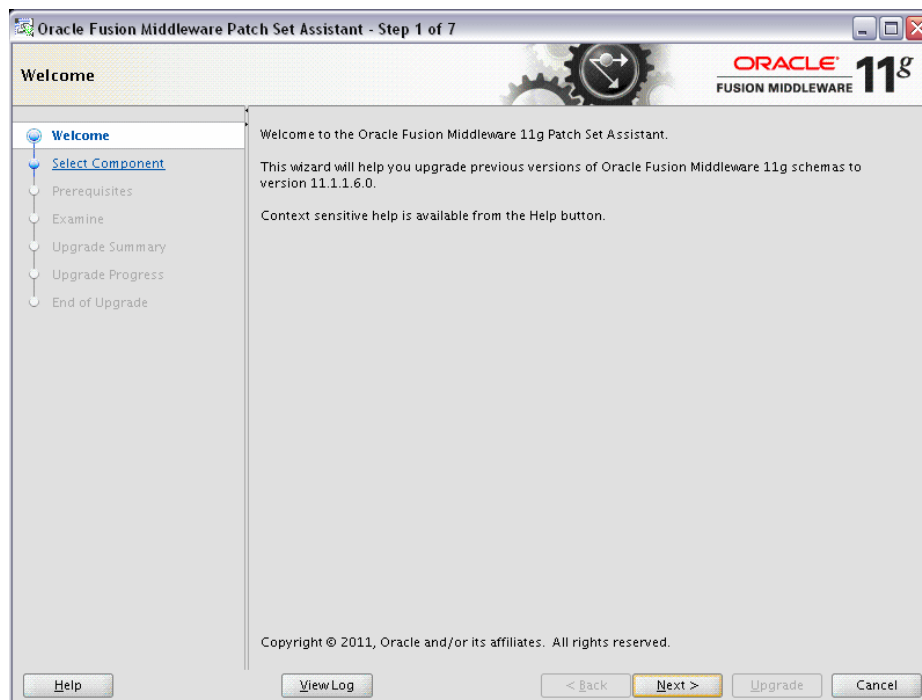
Oracle Fusion Middleware Patch Set Assistant - Step 1 of 7

Welcome

ORACLE
FUSION MIDDLEWARE
$11^g$

Welcome
Select Component
Prerequisites
Examine
Upgrade Summary
Upgrade Progress
End of Upgrade

Welcome to the Oracle Fusion Middleware 11g Patch Set Assistant.

This wizard will help you upgrade previous versions of Oracle Fusion Middleware 11g schemas to version 11.1.1.6.0.

Context sensitive help is available from the Help button.

Copyright © 2011, Oracle and/or its affiliates. All rights reserved.

Help
View Log
< Back
Next >
Upgrade
Cancel